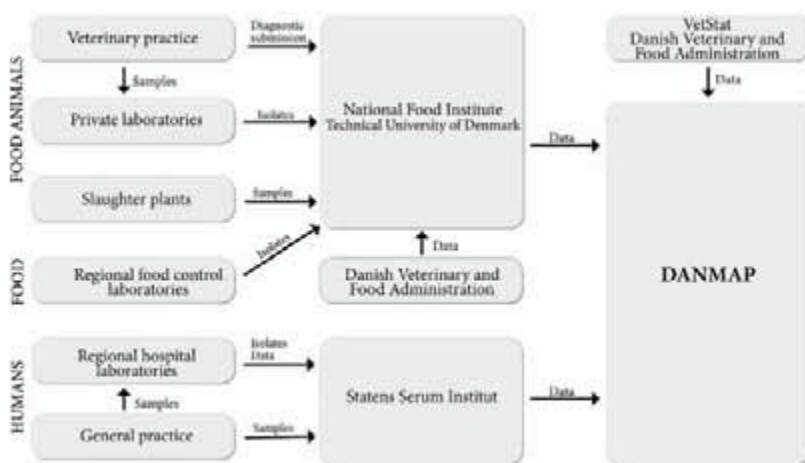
FOOD ANIMALS

Veterinary practice

Diagnostic submission

Samples

Private laboratories

Isolates

Slaughter plants

Samples

FOOD

Regional food control laboratories

Isolates

National Food Institute
Technical University of Denmark

Data

Danish Veterinary and Food Administration

VetStat
Danish Veterinary and Food Administration

Data

Data

DANMAP

HUMANS

Regional hospital laboratories

Isolates
Data

Samples

General practice

Samples

Statens Serum Institut

Data